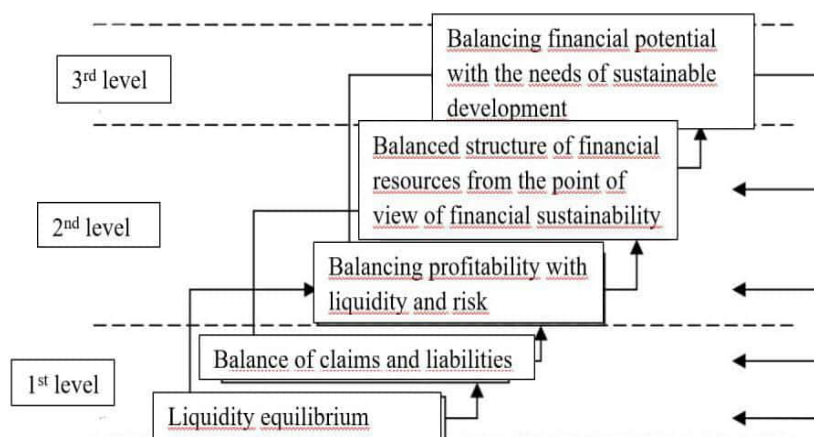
3rd level

Balancing financial potential with the needs of sustainable development

2nd level

Balanced structure of financial resources from the point of view of financial sustainability

Balancing profitability with liquidity and risk

1st level

Balance of claims and liabilities

Liquidity equilibrium